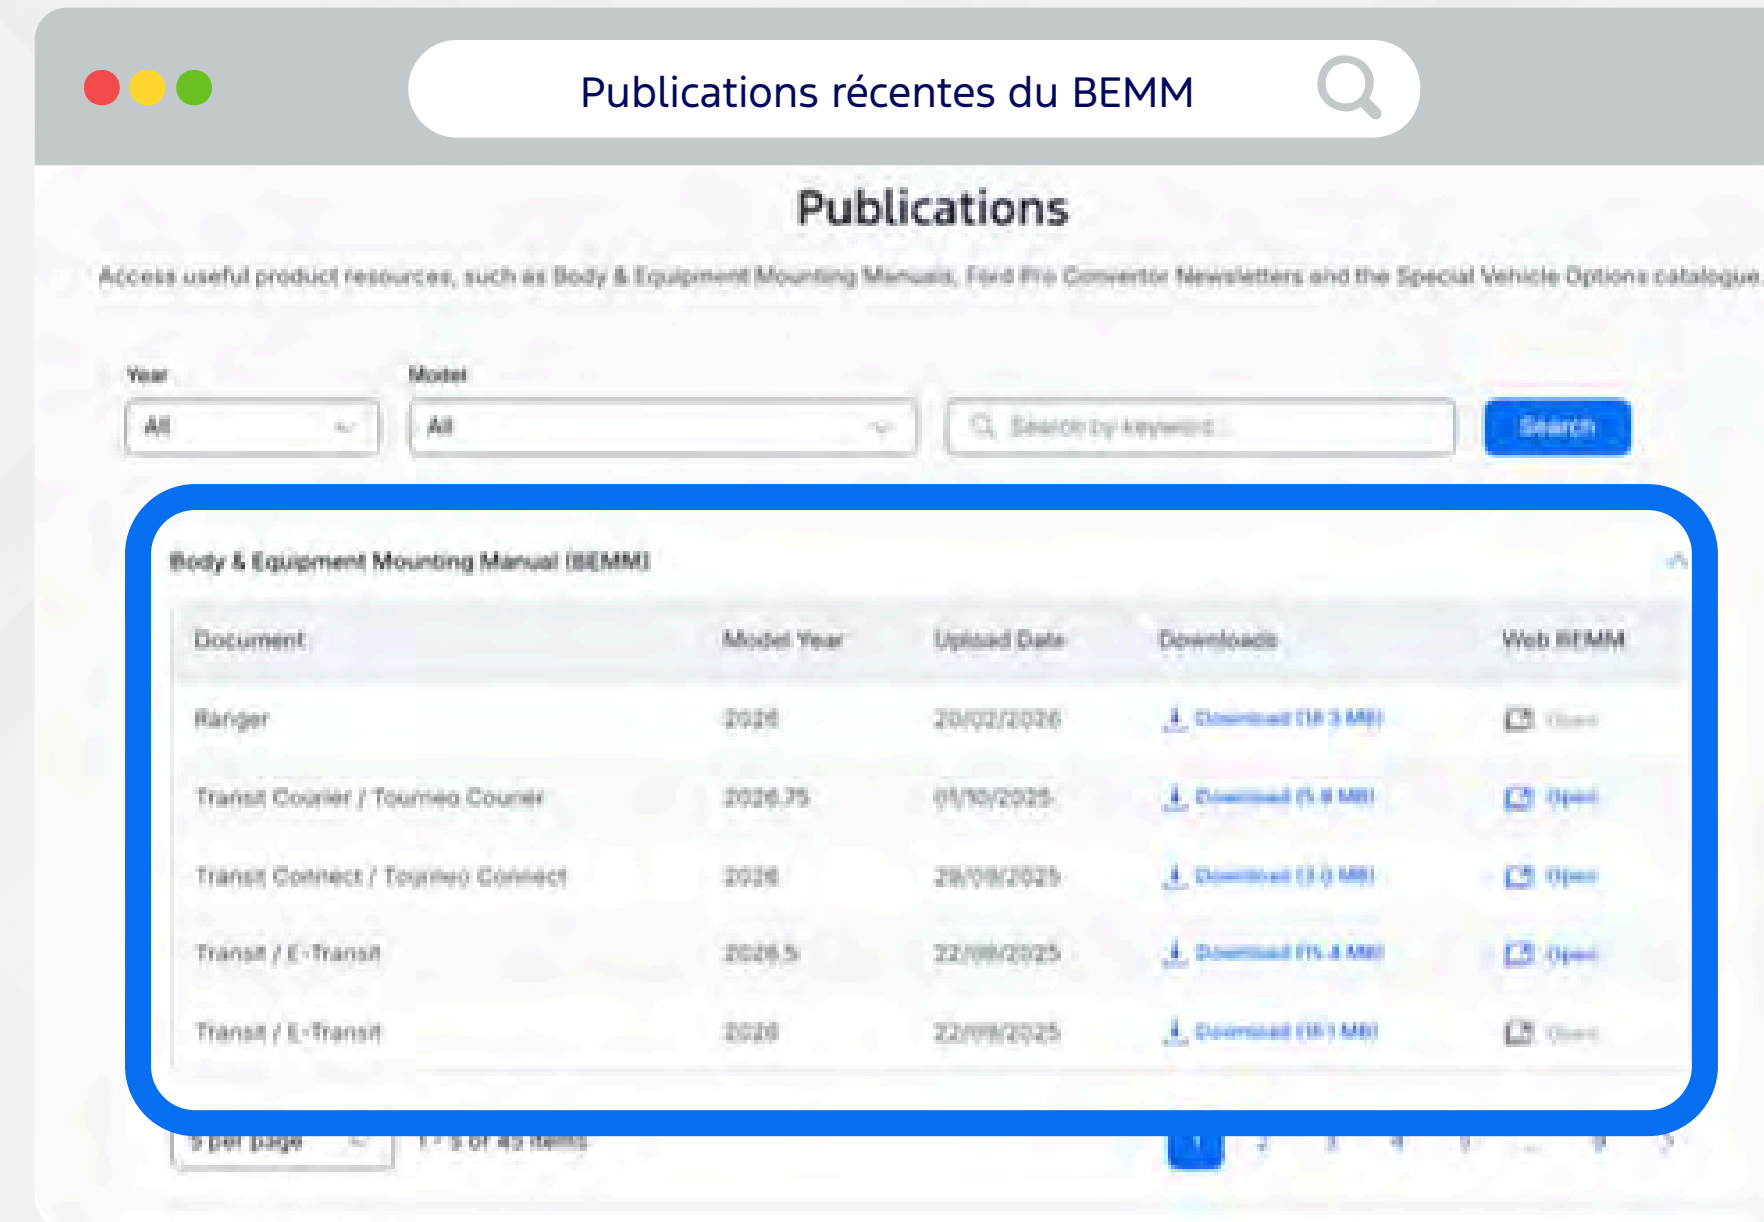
Publications récentes du BEMM

Publications

Access useful product resources, such as Body & Equipment Mounting Manuals, Ford Pro Convertor Newsletters and the Special Vehicle Options catalogue

Year
All

Model
All

Search by keyword

Search

Body & Equipment Mounting Manual (BEMM)

| Document | Model Year | Upload Date | Downloads | Web BEMM |
|---|---|---|---|---|
| Ranger | 2026 | 20/02/2026 | Download ([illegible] MB) | Open |
| Transit Courier / Tourneo Courier | 2026.75 | 01/10/2025 | Download ([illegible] MB) | Open |
| Transit Connect / Tourneo Connect | 2026 | 29/09/2025 | Download ([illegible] MB) | Open |
| Transit / E-Transit | 2026.5 | 22/09/2025 | Download ([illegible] MB) | Open |
| Transit / E-Transit | 2026 | 22/09/2025 | Download ([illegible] MB) | Open |

5 per page
1 - 5 of 45 items
1 2 3 4 5 ... 9 >